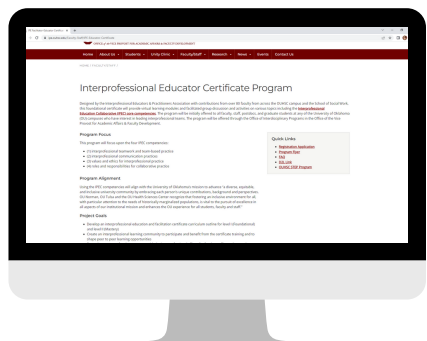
Home | About Us | Students | Unity Clinic | Faculty/Staff | Research | News | Events | Contact Us

Interprofessional Educator Certificate Program

Program Focus

Program Alignment

Project Goals

Quick Links

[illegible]